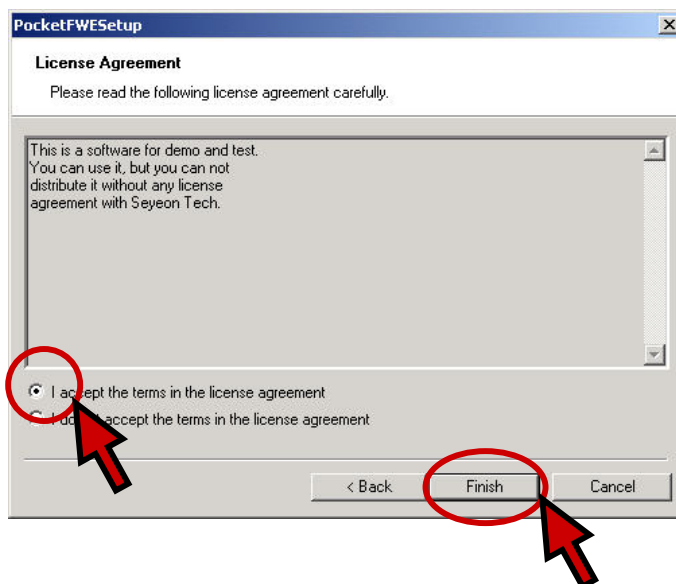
PocketFWESetup

License Agreement

Please read the following license agreement carefully.

This is a software for demo and test. You can use it, but you can not distribute it without any license agreement with Seyeon Tech.

I ac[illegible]ept the terms in the license agreement

I d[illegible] accept the terms in the license agreement

< Back

Finish

Cancel